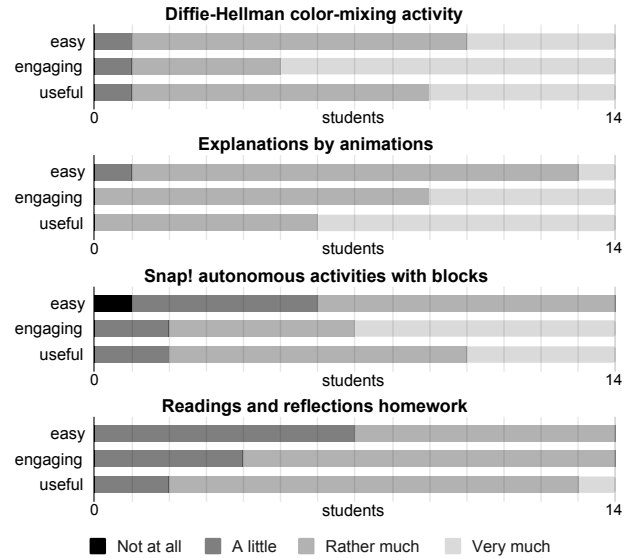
Diffie-Hellman color-mixing activity

easy
engaging
useful

0 students 14

Explanations by animations

easy
engaging
useful

0 students 14

Snap! autonomous activities with blocks

easy
engaging
useful

0 students 14

Readings and reflections homework

easy
engaging
useful

0 students 14

Not at all A little Rather much Very much